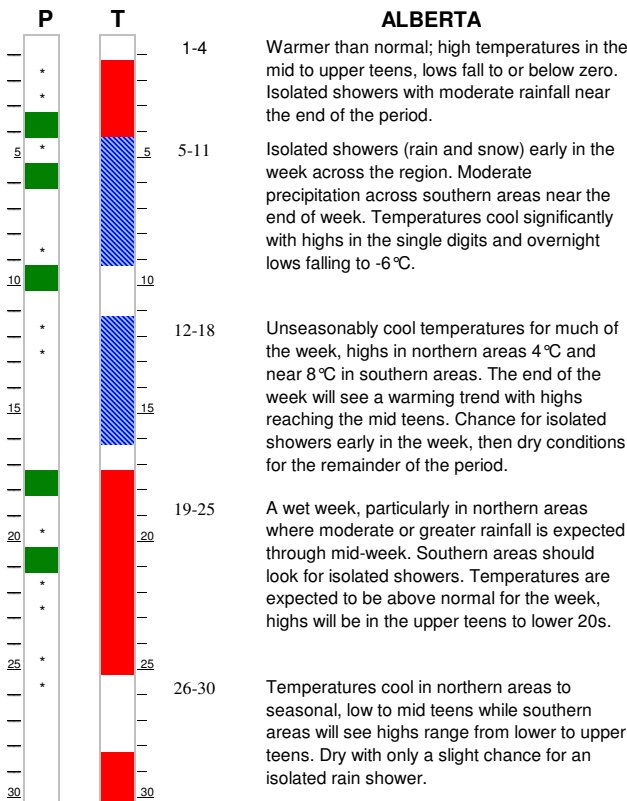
P T

ALBERTA

* * 5 * * 10 * * 15 20 * * * 25 * * 30

5 10 15 20 25 30

1-4 Warmer than normal; high temperatures in the mid to upper teens, lows fall to or below zero. Isolated showers with moderate rainfall near the end of the period.

5-11 Isolated showers (rain and snow) early in the week across the region. Moderate precipitation across southern areas near the end of week. Temperatures cool significantly with highs in the single digits and overnight lows falling to -6°C.

12-18 Unseasonably cool temperatures for much of the week, highs in northern areas 4°C and near 8°C in southern areas. The end of the week will see a warming trend with highs reaching the mid teens. Chance for isolated showers early in the week, then dry conditions for the remainder of the period.

19-25 A wet week, particularly in northern areas where moderate or greater rainfall is expected through mid-week. Southern areas should look for isolated showers. Temperatures are expected to be above normal for the week, highs will be in the upper teens to lower 20s.

26-30 Temperatures cool in northern areas to seasonal, low to mid teens while southern areas will see highs range from lower to upper teens. Dry with only a slight chance for an isolated rain shower.